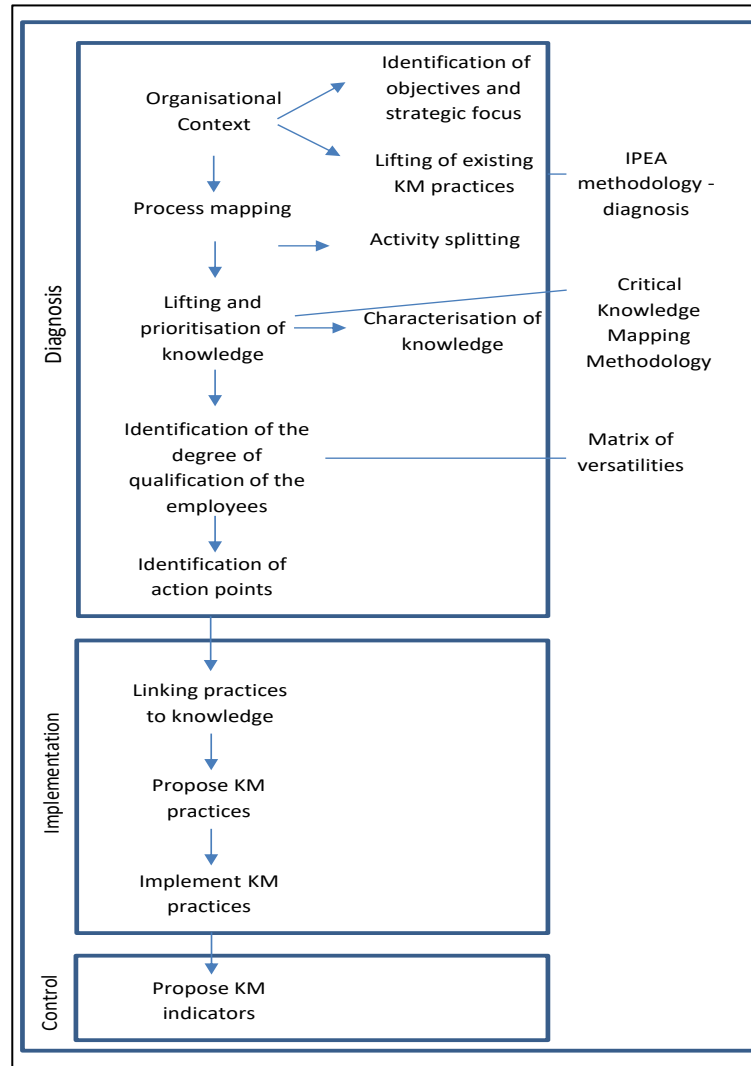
Diagnosis

Organisational Context

Identification of objectives and strategic focus

Lifting of existing KM practices

IPEA methodology - diagnosis

Process mapping

Activity splitting

Lifting and prioritisation of knowledge

Characterisation of knowledge

Critical Knowledge Mapping Methodology

Identification of the degree of qualification of the employees

Matrix of versatilities

Identification of action points

Implementation

Linking practices to knowledge

Propose KM practices

Implement KM practices

Control

Propose KM indicators